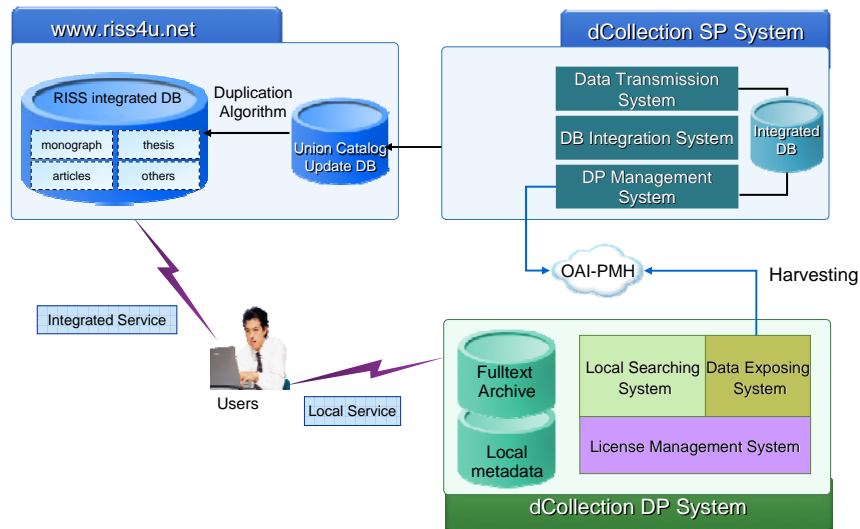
www.riss4u.net

RISS integrated DB

| monograph | thesis |
|---|---|
| articles | others |

Duplication Algorithm

Union Catalog Update DB

dCollection SP System

Data Transmission System

DB Integration System

DP Management System

Integrated DB

OAI-PMH

Harvesting

Integrated Service

Users

Local Service

Fulltext Archive

Local metadata

Local Searching System

Data Exposing System

License Management System

dCollection DP System